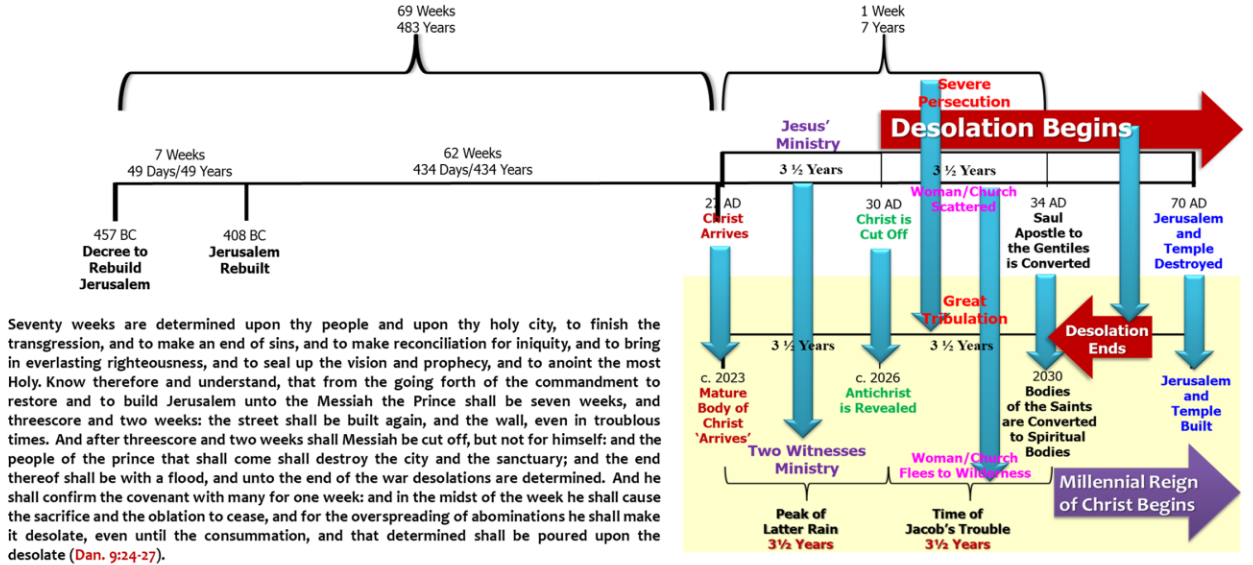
69 Weeks
483 Years

1 Week
7 Years

Severe Persecution

Desolation Begins

Jesus' Ministry

7 Weeks
49 Days/49 Years

62 Weeks
434 Days/434 Years

3 ½ Years

3 ½ Years

457 BC
Decree to Rebuild Jerusalem

408 BC
Jerusalem Rebuilt

27 AD
Christ Arrives

30 AD
Christ is Cut Off

Woman/Church Scattered

34 AD
Saul Apostle to the Gentiles is Converted

70 AD
Jerusalem and Temple Destroyed

Great Tribulation

Desolation Ends

3 ½ Years

3 ½ Years

c. 2023
Mature Body of Christ 'Arrives'

c. 2026
Antichrist is Revealed

2030
Bodies of the Saints are Converted to Spiritual Bodies

Jerusalem and Temple Built

Two Witnesses Ministry

Woman/Church Flees to Wilderness

Millennial Reign of Christ Begins

Peak of Latter Rain
3½ Years

Time of Jacob's Trouble
3½ Years

Seventy weeks are determined upon thy people and upon thy holy city, to finish the transgression, and to make an end of sins, and to make reconciliation for iniquity, and to bring in everlasting righteousness, and to seal up the vision and prophecy, and to anoint the most Holy. Know therefore and understand, that from the going forth of the commandment to restore and to build Jerusalem unto the Messiah the Prince shall be seven weeks, and threescore and two weeks: the street shall be built again, and the wall, even in troublous times. And after threescore and two weeks shall Messiah be cut off, but not for himself: and the people of the prince that shall come shall destroy the city and the sanctuary; and the end thereof shall be with a flood, and unto the end of the war desolations are determined. And he shall confirm the covenant with many for one week: and in the midst of the week he shall cause the sacrifice and the oblation to cease, and for the overspreading of abominations he shall make it desolate, even until the consummation, and that determined shall be poured upon the desolate (Dan. 9:24-27).